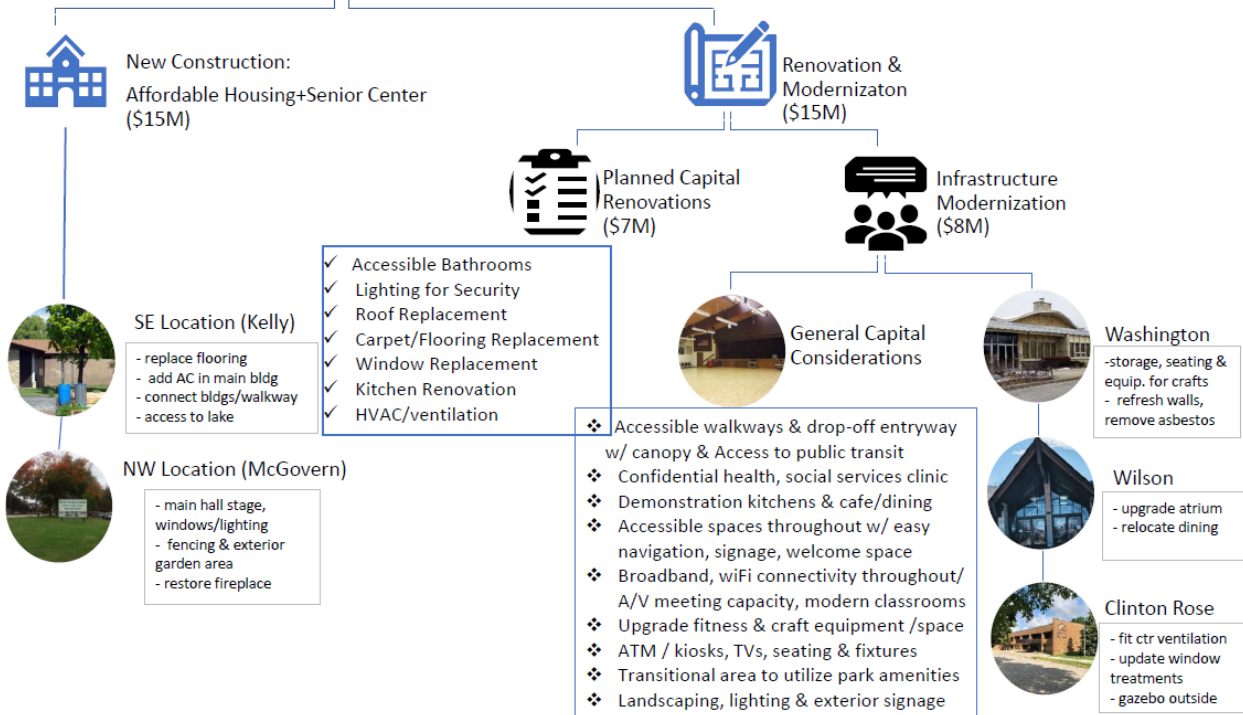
New Construction:
Affordable Housing+Senior Center ($15M)

Renovation & Modernizaton ($15M)

Planned Capital Renovations ($7M)

Infrastructure Modernization ($8M)

✓ Accessible Bathrooms
✓ Lighting for Security
✓ Roof Replacement
✓ Carpet/Flooring Replacement
✓ Window Replacement
✓ Kitchen Renovation
✓ HVAC/ventilation

SE Location (Kelly)
- replace flooring
- add AC in main bldg
- connect bldgs/walkway
- access to lake

NW Location (McGovern)
- main hall stage, windows/lighting
- fencing & exterior garden area
- restore fireplace

General Capital Considerations

❖ Accessible walkways & drop-off entryway w/ canopy & Access to public transit
❖ Confidential health, social services clinic
❖ Demonstration kitchens & cafe/dining
❖ Accessible spaces throughout w/ easy navigation, signage, welcome space
❖ Broadband, wiFi connectivity throughout/ A/V meeting capacity, modern classrooms
❖ Upgrade fitness & craft equipment /space
❖ ATM / kiosks, TVs, seating & fixtures
❖ Transitional area to utilize park amenities
❖ Landscaping, lighting & exterior signage

Washington
-storage, seating & equip. for crafts
- refresh walls, remove asbestos

Wilson
- upgrade atrium
- relocate dining

Clinton Rose
- fit ctr ventilation
- update window treatments
- gazebo outside